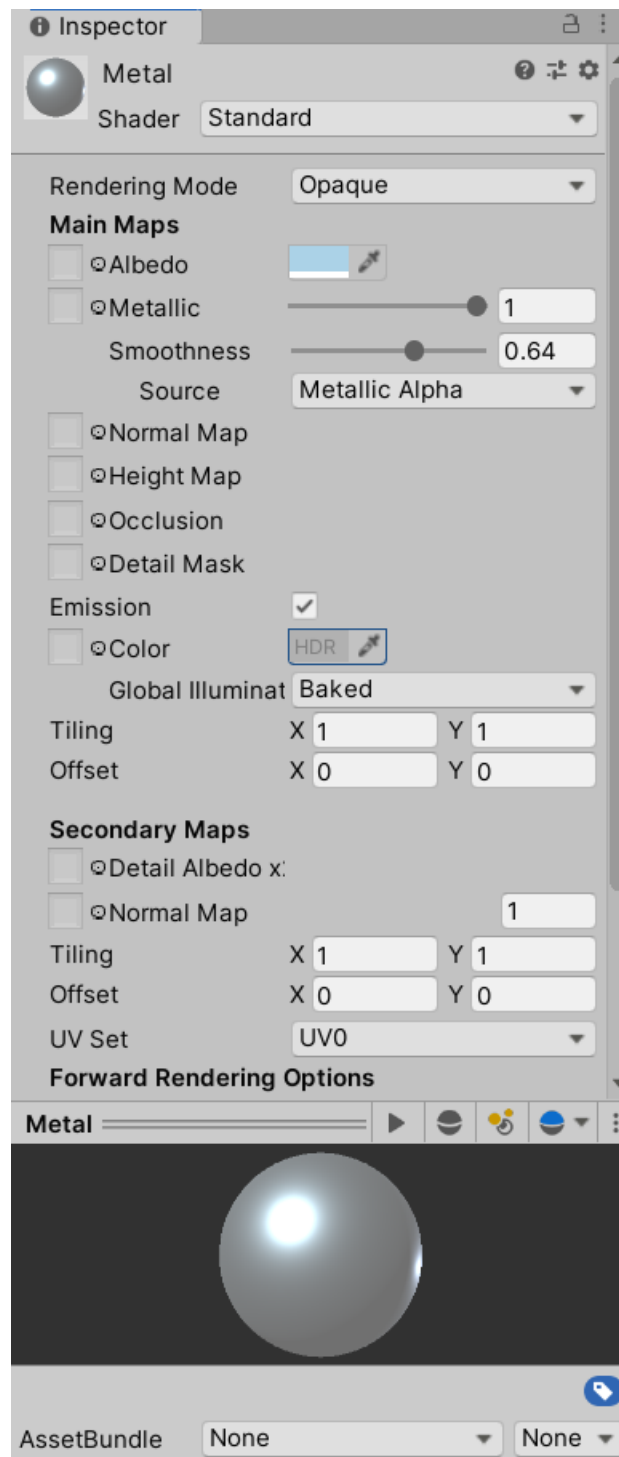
Inspector

Metal
Shader Standard

Rendering Mode Opaque
Main Maps
Albedo
Metallic 1
Smoothness 0.64
Source Metallic Alpha
Normal Map
Height Map
Occlusion
Detail Mask
Emission
Color HDR
Global Illuminat Baked
Tiling X 1 Y 1
Offset X 0 Y 0

Secondary Maps
Detail Albedo x:
Normal Map 1
Tiling X 1 Y 1
Offset X 0 Y 0
UV Set UV0
Forward Rendering Options

Metal

AssetBundle None None